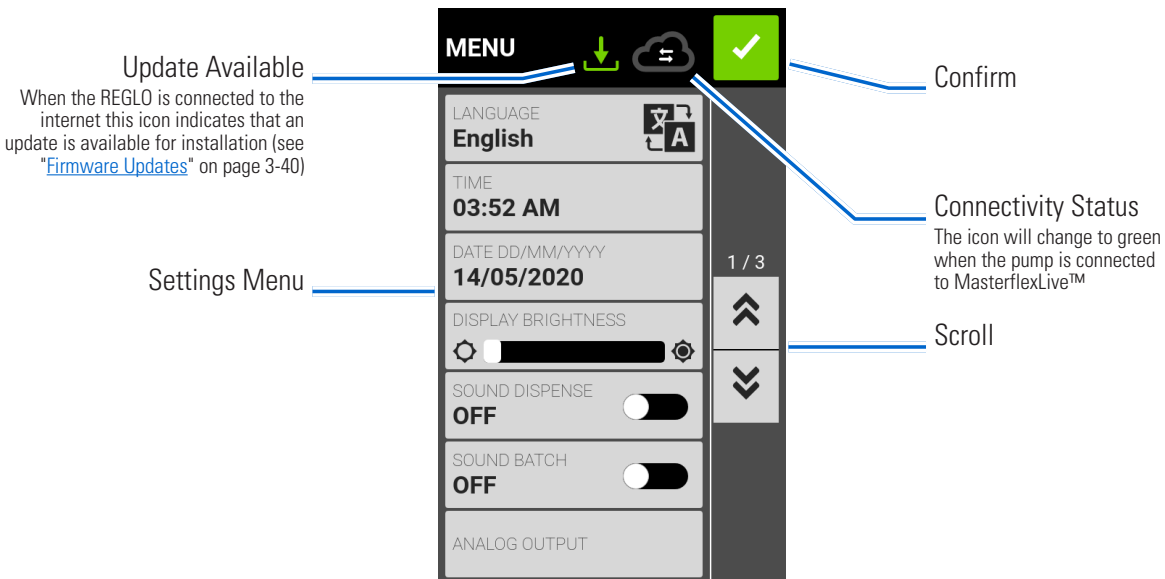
Update Available
When the REGLO is connected to the internet this icon indicates that an update is available for installation (see "Firmware Updates" on page 3-40)

MENU

Confirm

LANGUAGE
English

TIME
03:52 AM

Connectivity Status
The icon will change to green when the pump is connected to MasterflexLive™

DATE DD/MM/YYYY
14/05/2020

Settings Menu

1 / 3

DISPLAY BRIGHTNESS

Scroll

SOUND DISPENSE
OFF

SOUND BATCH
OFF

ANALOG OUTPUT